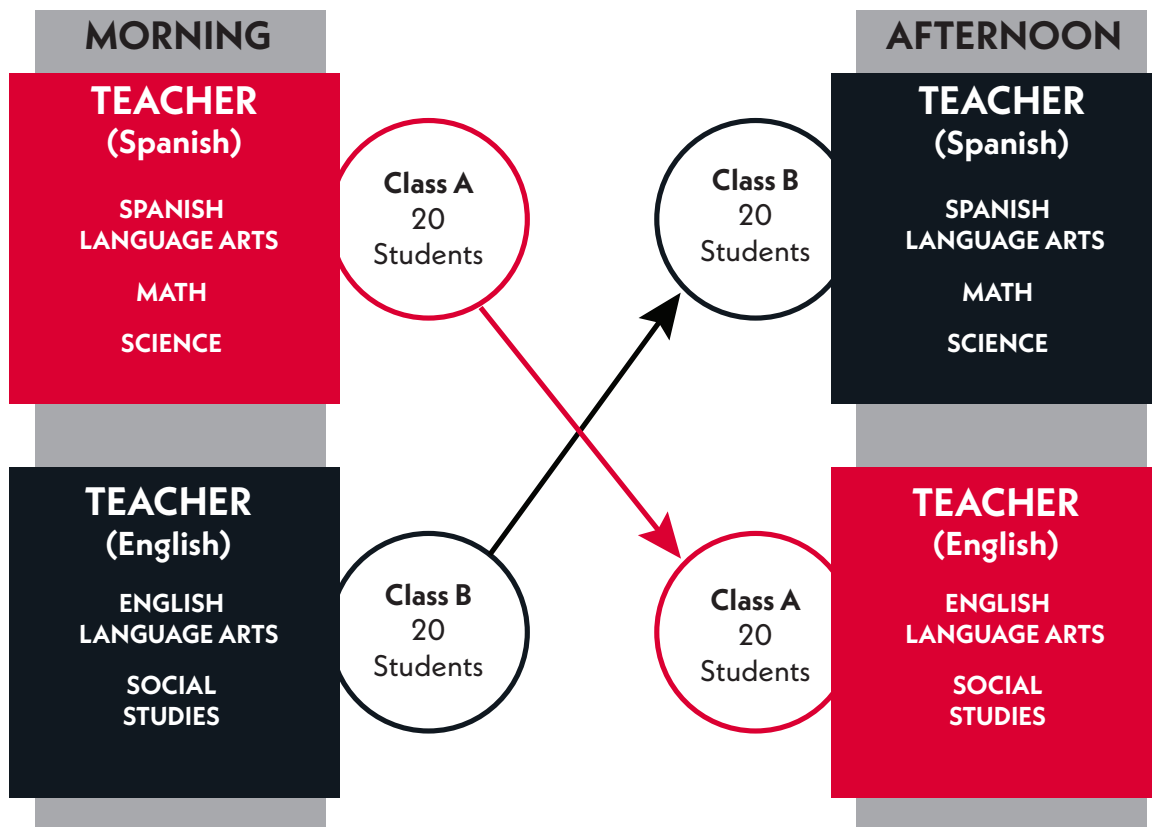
MORNING

TEACHER
(Spanish)

SPANISH LANGUAGE ARTS

MATH

SCIENCE

Class A
20
Students

TEACHER
(English)

ENGLISH LANGUAGE ARTS

SOCIAL STUDIES

Class B
20
Students

AFTERNOON

Class B
20
Students

TEACHER
(Spanish)

SPANISH LANGUAGE ARTS

MATH

SCIENCE

Class A
20
Students

TEACHER
(English)

ENGLISH LANGUAGE ARTS

SOCIAL STUDIES